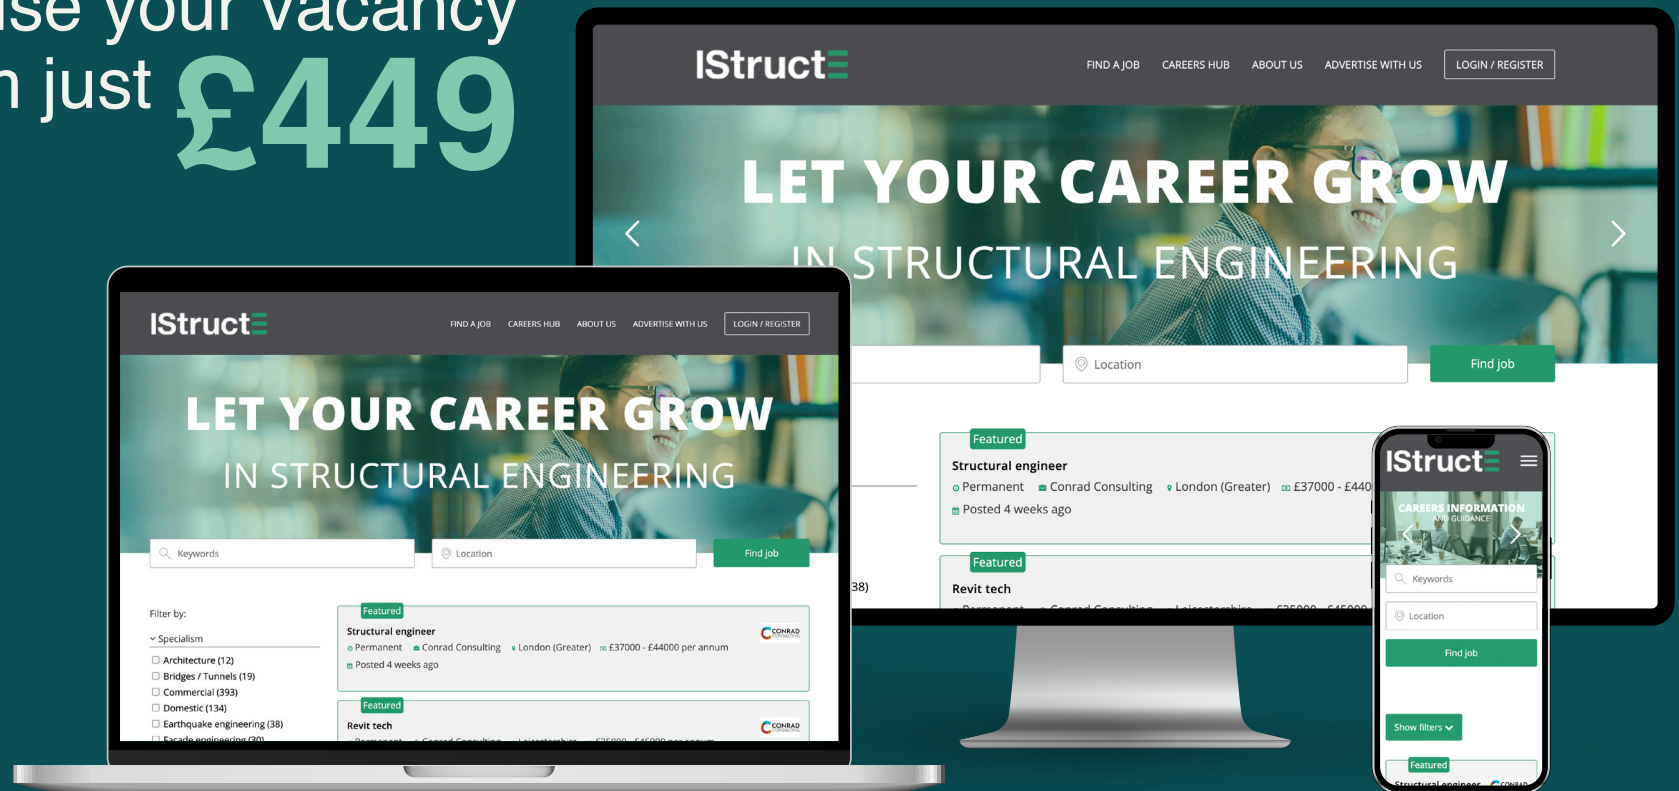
ise your vacancy
n just £449

IStruct

FIND A JOB CAREERS HUB ABOUT US ADVERTISE WITH US LOGIN / REGISTER

LET YOUR CAREER GROW
IN STRUCTURAL ENGINEERING

Location
Find job

Featured
Structural engineer
Permanent Conrad Consulting London (Greater) £37000 - £440
Posted 4 weeks ago

38)

Featured
Revit tech

IStruct

FIND A JOB CAREERS HUB ABOUT US ADVERTISE WITH US LOGIN / REGISTER

LET YOUR CAREER GROW
IN STRUCTURAL ENGINEERING

Keywords
Location
Find job

Filter by:
Specialism
Architecture (12)
Bridges / Tunnels (19)
Commercial (393)
Domestic (134)
Earthquake engineering (38)
Facade engineering (30)

Featured
Structural engineer
Permanent Conrad Consulting London (Greater) £37000 - £44000 per annum
Posted 4 weeks ago
CONRAD

Featured
Revit tech
CONRAD

IStruct
CAREERS INFORMATION AND GUIDANCE
Keywords
Location
Find job
Show filters
Featured
Structural engineer